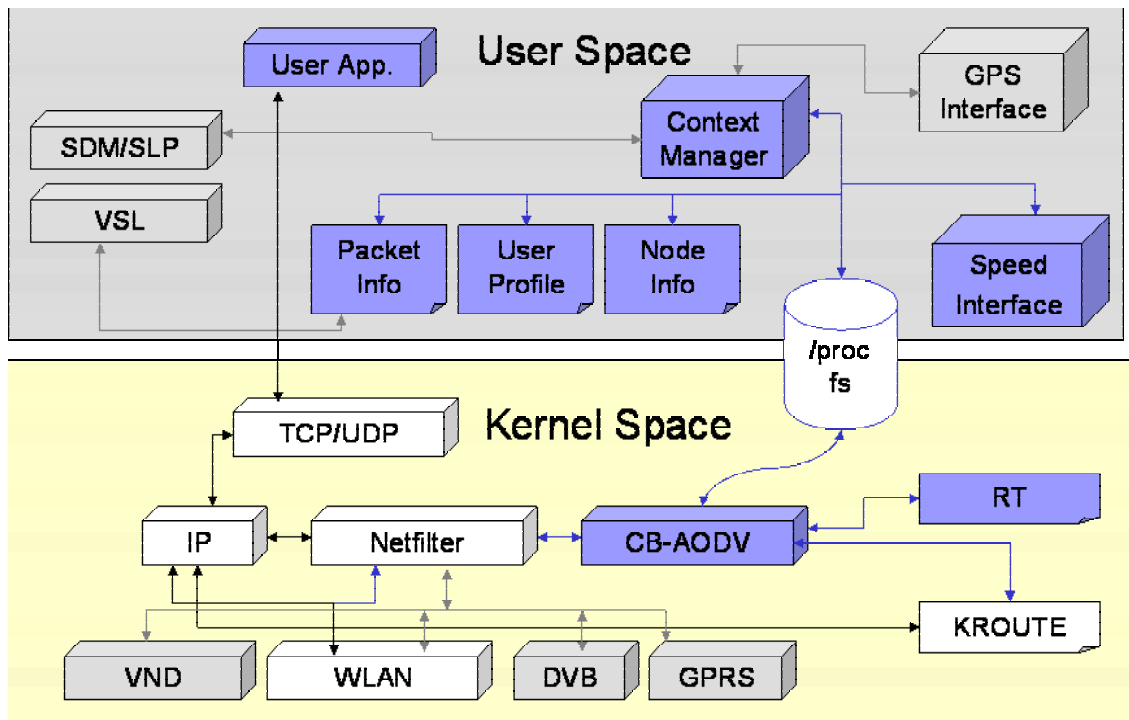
User Space

User App.

GPS Interface

SDM/SLP

Context Manager

VSL

Packet Info

User Profile

Node Info

Speed Interface

/proc fs

Kernel Space

TCP/UDP

RT

IP

Netfilter

CB-AODV

KROUTE

VND

WLAN

DVB

GPRS